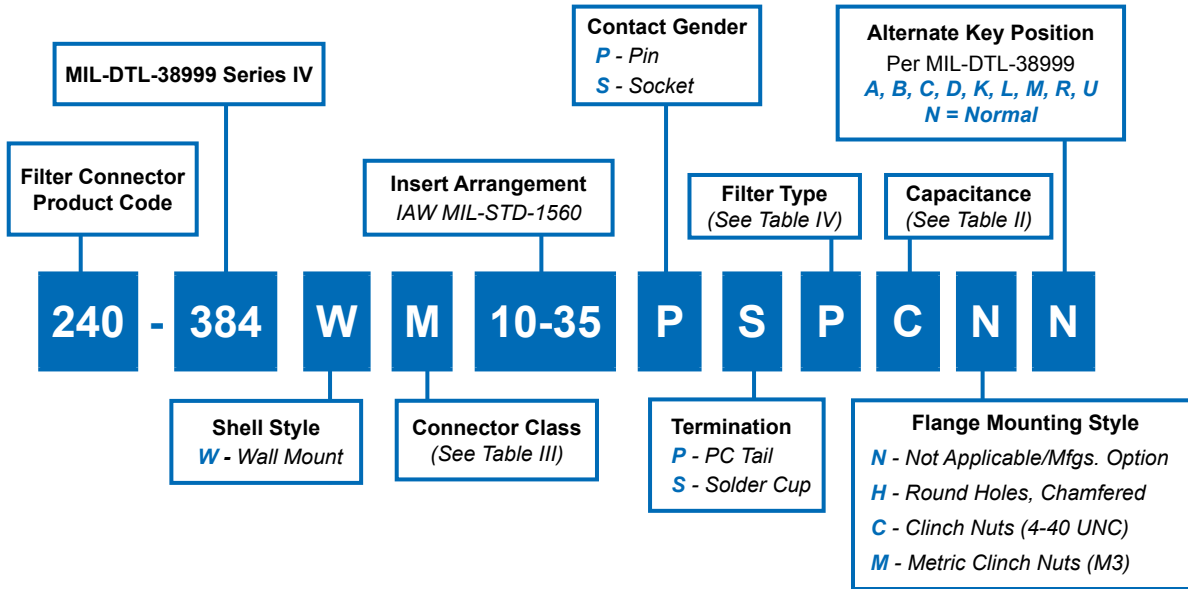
Contact Gender
P - Pin
S - Socket

Alternate Key Position
Per MIL-DTL-38999
A, B, C, D, K, L, M, R, U
N = Normal

MIL-DTL-38999 Series IV

Filter Connector Product Code

Insert Arrangement
IAW MIL-STD-1560

Filter Type
(See Table IV)

Capacitance
(See Table II)

240 - 384 W M 10-35 P S P C N N

Shell Style
W - Wall Mount

Connector Class
(See Table III)

Termination
P - PC Tail
S - Solder Cup

Flange Mounting Style
N - Not Applicable/Mfgs. Option
H - Round Holes, Chamfered
C - Clinch Nuts (4-40 UNC)
M - Metric Clinch Nuts (M3)